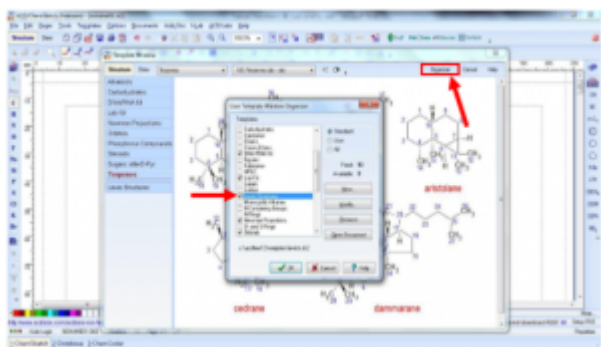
Structure

Templates Window

Structure

Organize

Cancel

Help

Alkaloids

Carbohydrates

Steroids

Lab Kit

Nucleosides

Peptides

Terpenes

User Template Window Organizer

Templates

Standard

OK

Cancel

Help

aristolane

cedrane

dammarane